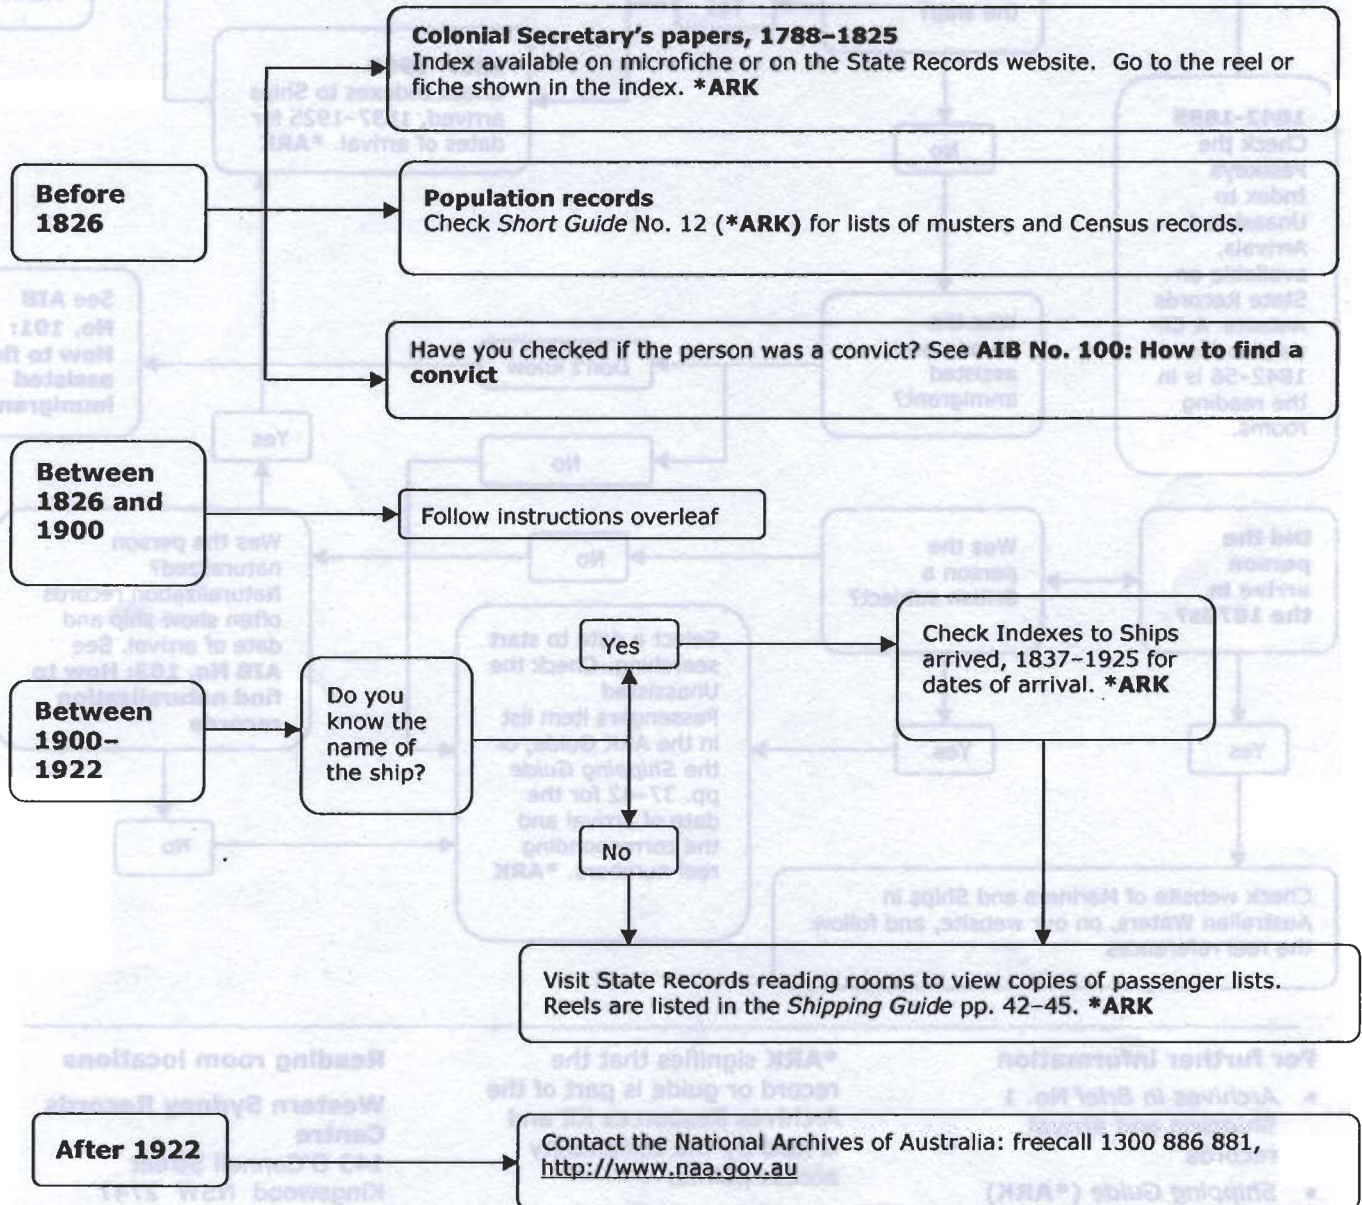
Colonial Secretary's papers, 1788–1825
Index available on microfiche or on the State Records website. Go to the reel or fiche shown in the index. *ARK

Before 1826

Population records
Check *Short Guide* No. 12 (*ARK) for lists of musters and Census records.

Have you checked if the person was a convict? See AIB No. 100: How to find a convict

Between 1826 and 1900

Follow instructions overleaf

Yes

Check Indexes to Ships arrived, 1837–1925 for dates of arrival. *ARK

Between 1900–1922

Do you know the name of the ship?

No

Visit State Records reading rooms to view copies of passenger lists. Reels are listed in the *Shipping Guide* pp. 42–45. *ARK

After 1922

Contact the National Archives of Australia: freecall 1300 886 881, http://www.naa.gov.au